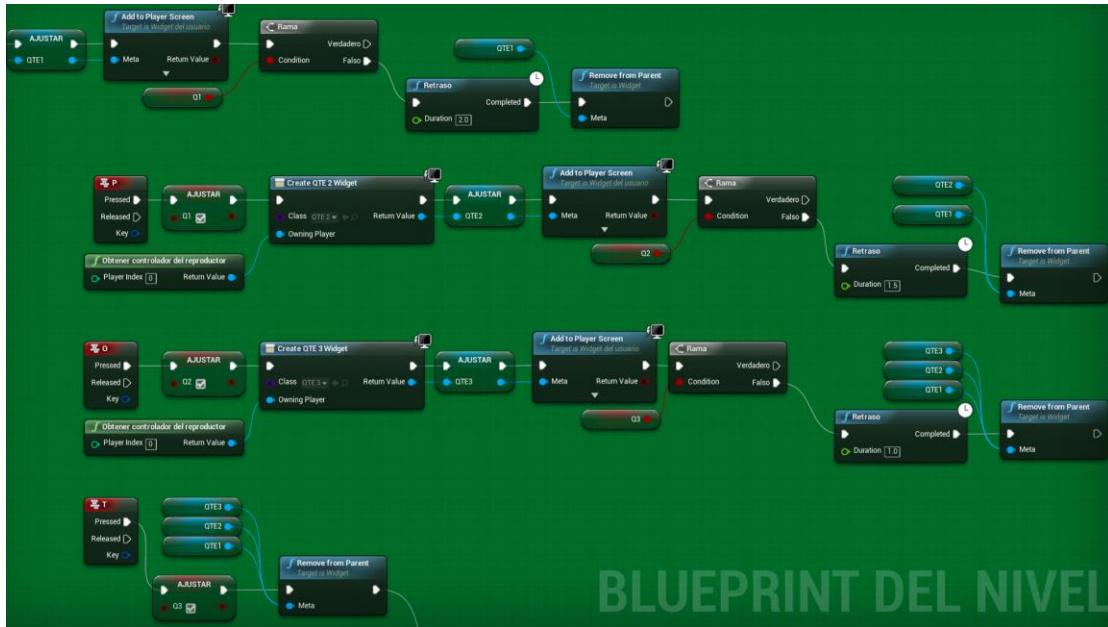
AJUSTAR
QTE1
Add to Player Screen
Target is Widget del usuario
Meta
Return Value
Q1
Rama
Condition
Verdadero
Falso
QTE1
Retraso
Completed
Duration 2.0
Remove from Parent
Target is Widget
Meta

P
Pressed
Released
Key
AJUSTAR
Q1
Create QTE 2 Widget
Class QTE 2
Return Value
Owning Player
AJUSTAR
QTE2
Add to Player Screen
Target is Widget del usuario
Meta
Return Value
Q2
Rama
Condition
Verdadero
Falso
QTE2
QTE1
Retraso
Completed
Duration 1.5
Remove from Parent
Target is Widget
Meta
Obtener controlador del reproductor
Player Index 0
Return Value

O
Pressed
Released
Key
AJUSTAR
Q2
Create QTE 3 Widget
Class QTE 3
Return Value
Owning Player
AJUSTAR
QTE3
Add to Player Screen
Target is Widget del usuario
Meta
Return Value
Q3
Rama
Condition
Verdadero
Falso
QTE3
QTE2
QTE1
Retraso
Completed
Duration 1.0
Remove from Parent
Target is Widget
Meta
Obtener controlador del reproductor
Player Index 0
Return Value

T
Pressed
Released
Key
QTE3
QTE2
QTE1
AJUSTAR
Q3
Remove from Parent
Target is Widget
Meta

BLUEPRINT DEL NIVEL